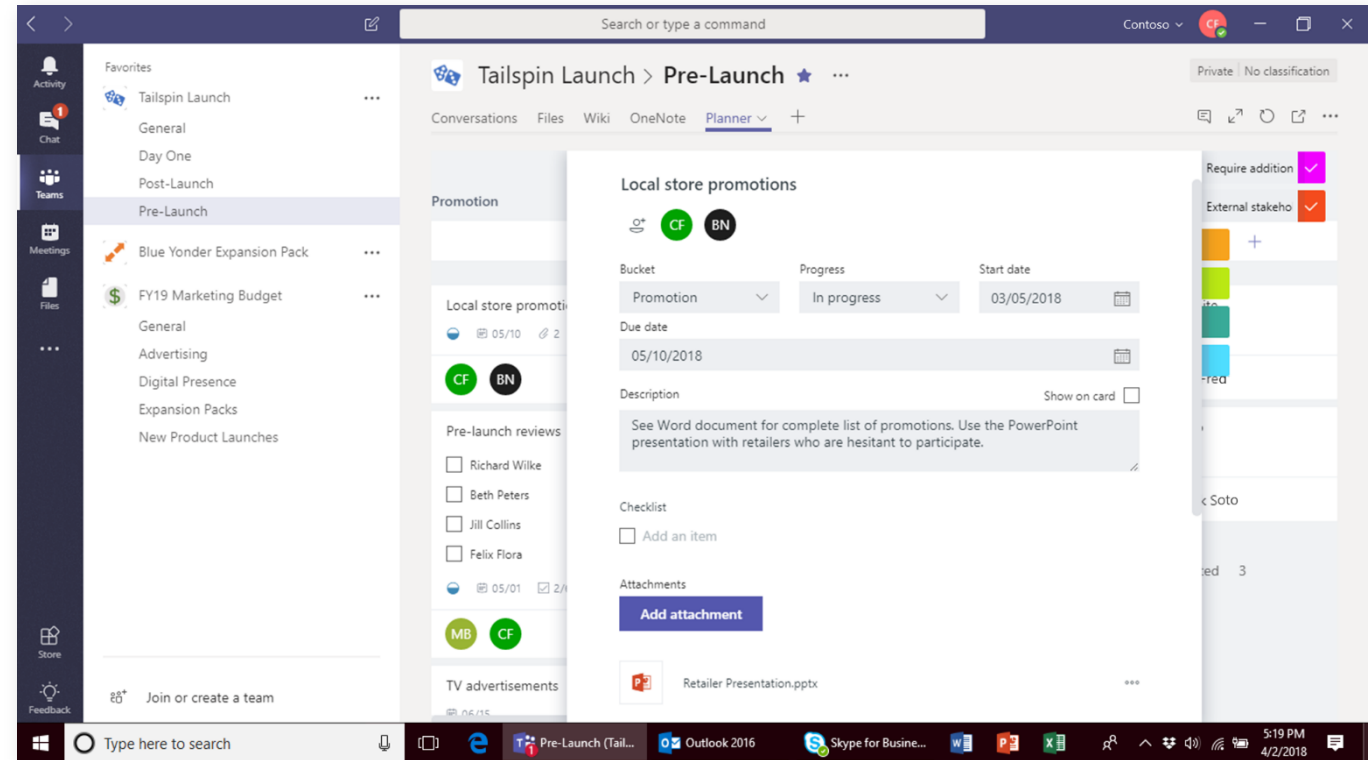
Search or type a command

Contoso

CF

Activity

1

Chat

Teams

Meetings

Files

...

Store

Feedback

Favorites

Tailspin Launch ...

General

Day One

Post-Launch

Pre-Launch

Blue Yonder Expansion Pack ...

FY19 Marketing Budget ...

General

Advertising

Digital Presence

Expansion Packs

New Product Launches

Join or create a team

Tailspin Launch > Pre-Launch ...

Private | No classification

Conversations Files Wiki OneNote Planner +

Promotion

Local store promoti

05/10 2

CF BN

Pre-launch reviews

Richard Wilke

Beth Peters

Jill Collins

Felix Flora

05/01 2/

MB CF

TV advertisements

06/15

Local store promotions

CF BN

Bucket

Promotion

Progress

In progress

Start date

03/05/2018

Due date

05/10/2018

Description

Show on card

See Word document for complete list of promotions. Use the PowerPoint presentation with retailers who are hesitant to participate.

Checklist

Add an item

Attachments

Add attachment

Retailer Presentation.pptx

...

Require addition

External stakeho

+

ite

Fred

< Soto

ted 3

Type here to search

Pre-Launch (Tail...

Outlook 2016

Skype for Busine...

5:19 PM
4/2/2018